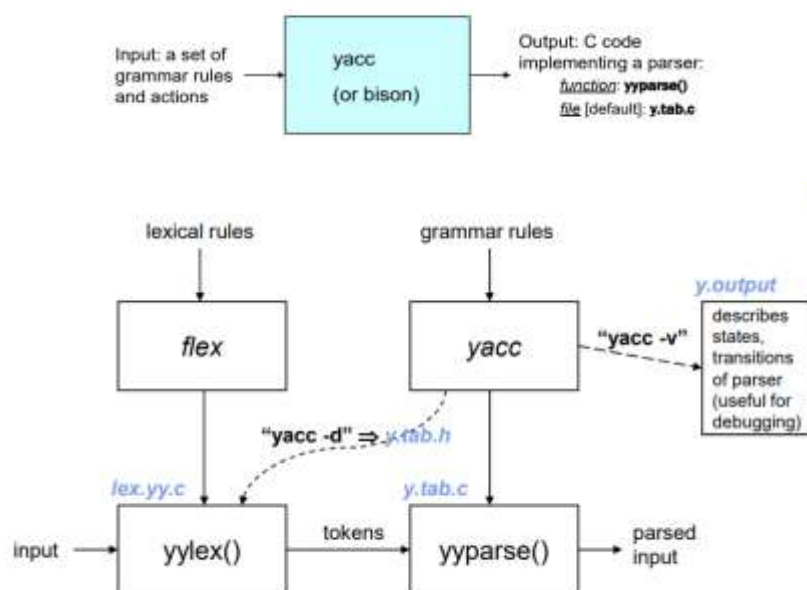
Input: a set of grammar rules and actions

yacc

(or bison)

Output: C code implementing a parser:

function: yyparse()

file [default]: y.tab.c

lexical rules

grammar rules

flex

yacc

y.output

describes states, transitions of parser (useful for debugging)

"yacc -v"

"yacc -d" ⇒ y.tab.h

lex.yy.c

y.tab.c

input

yylex()

tokens

yyparse()

parsed input